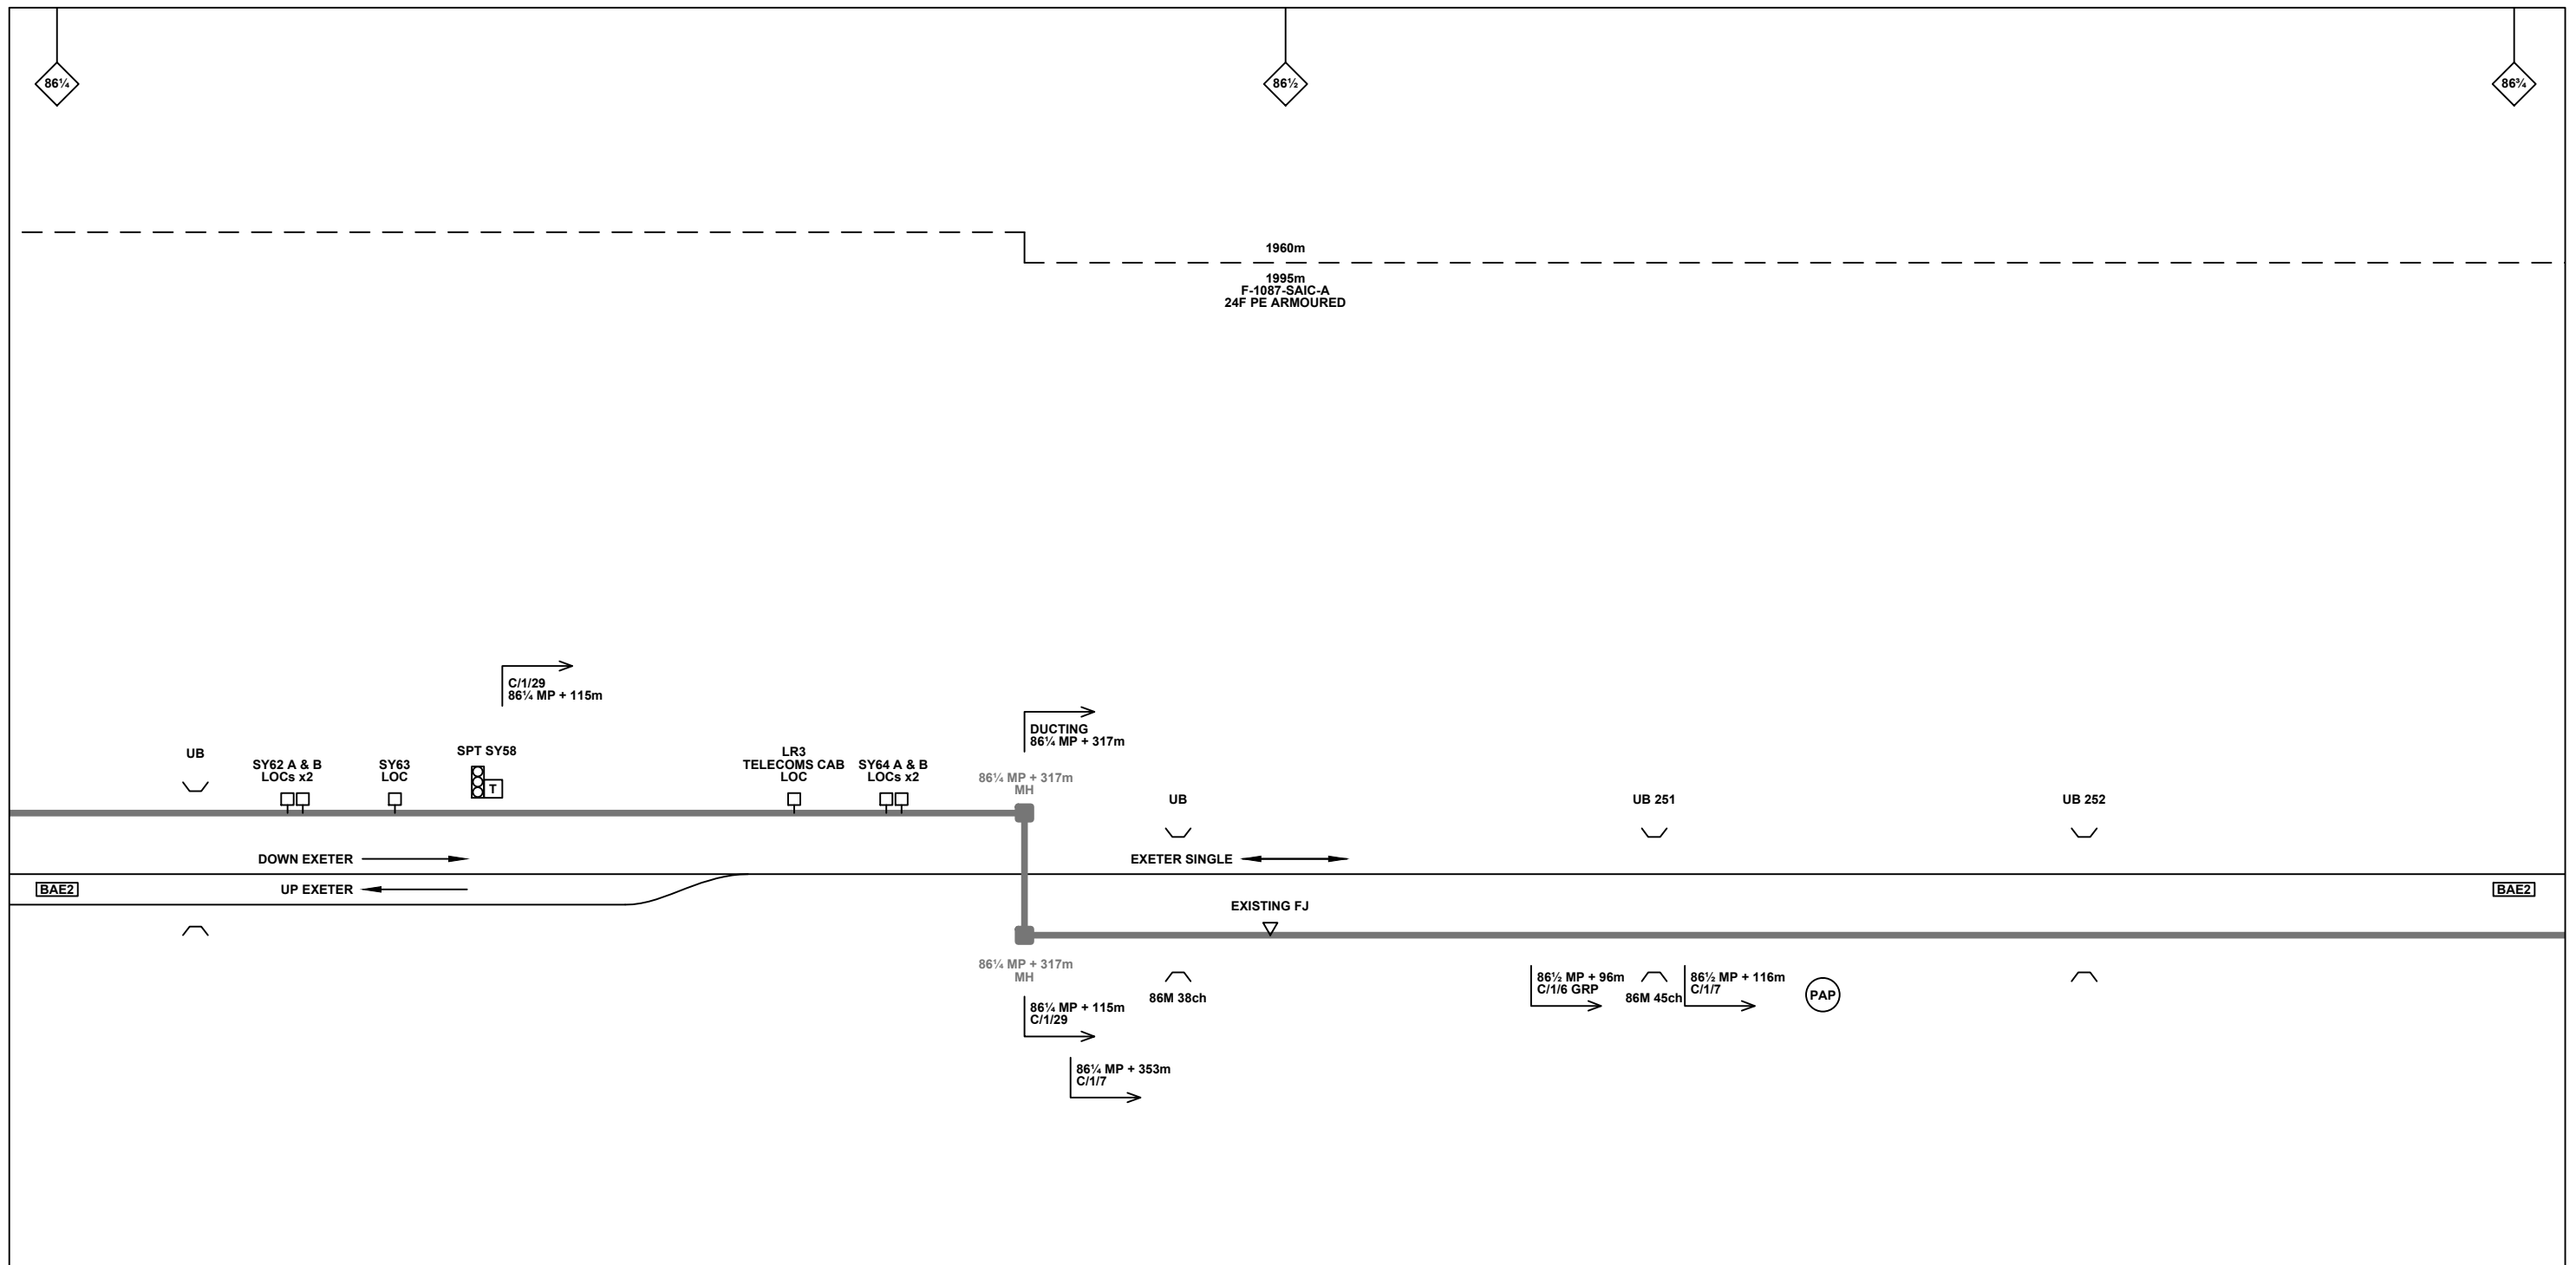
86¼

86½

86¾

1960m

1995m
F-1087-SAIC-A
24F PE ARMOURED

C/1/29
86¼ MP + 115m

DUCTING
86¼ MP + 317m

UB

SY62 A & B
LOCs x2

SY63
LOC

SPT SY58

T

LR3
TELECOMS CAB
LOC

SY64 A & B
LOCs x2

86¼ MP + 317m
MH

UB

UB 251

UB 252

DOWN EXETER

EXETER SINGLE

BAE2

UP EXETER

BAE2

EXISTING FJ

86¼ MP + 317m
MH

86M 38ch

86½ MP + 96m
C/1/6 GRP

86M 45ch

86½ MP + 116m
C/1/7

PAP

86¼ MP + 115m
C/1/29

86¼ MP + 353m
C/1/7